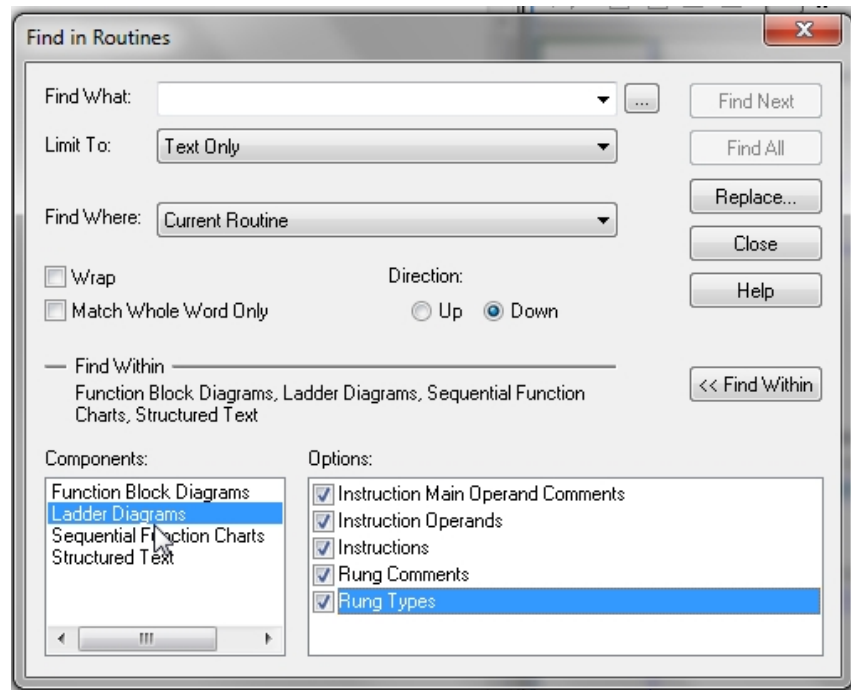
Find in Routines

X

Find What:

...

Find Next

Limit To: Text Only

Find All

Replace...

Find Where: Current Routine

Close

Wrap

Direction:

Help

Match Whole Word Only

Up Down

Find Within

Function Block Diagrams, Ladder Diagrams, Sequential Function Charts, Structured Text

<< Find Within

Components:

Function Block Diagrams
Ladder Diagrams
Sequential Function Charts
Structured Text

Options:

Instruction Main Operand Comments
Instruction Operands
Instructions
Rung Comments
Rung Types